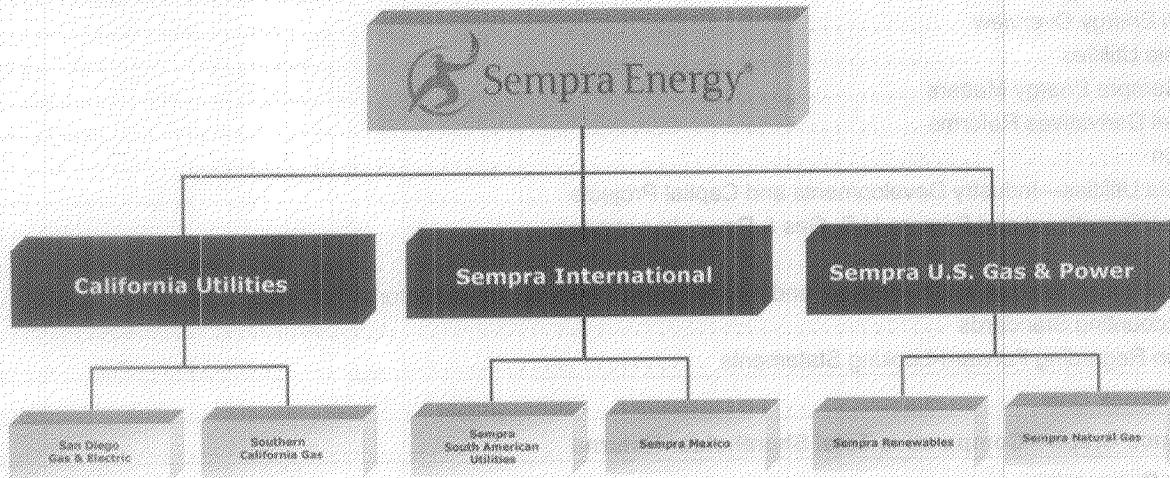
Sempra Energy®

California Utilities

Sempra International

Sempra U.S. Gas & Power

San Diego Gas & Electric

Southern California Gas

Sempra South American Utilities

Sempra Mexico

Sempra Renewables

Sempra Natural Gas